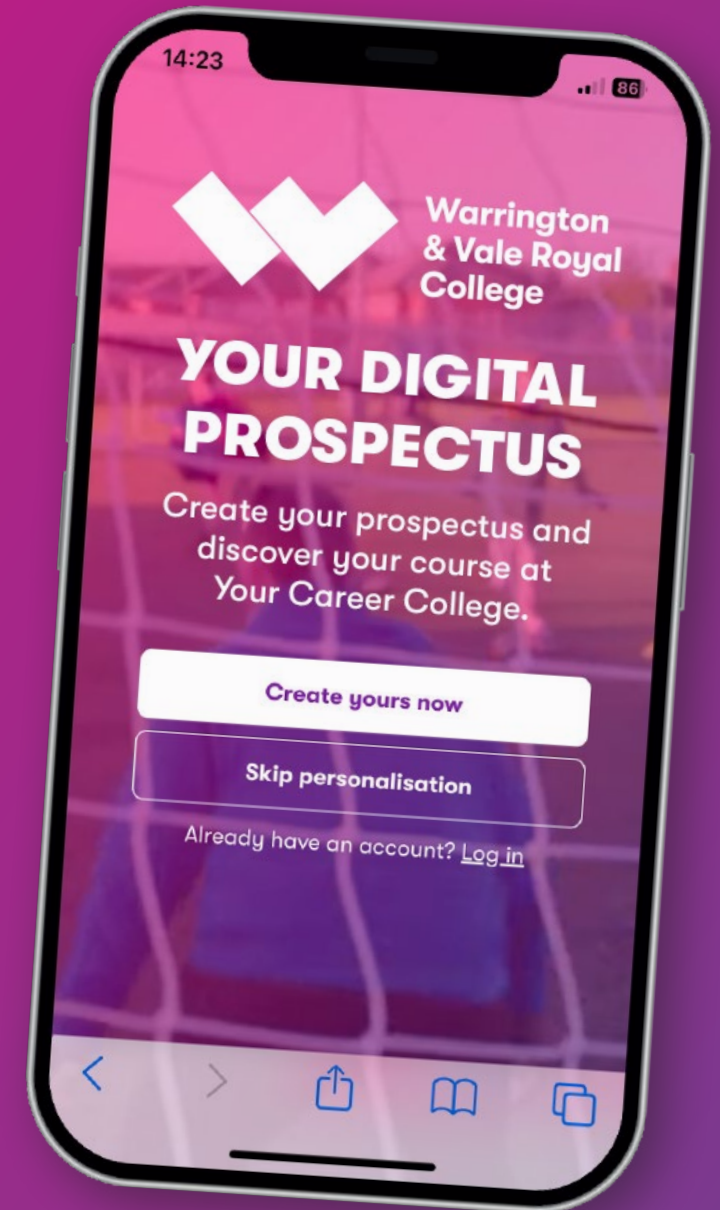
14:23

86

Warrington & Vale Royal College

YOUR DIGITAL PROSPECTUS

Create your prospectus and discover your course at Your Career College.

Create yours now

Skip personalisation

Already have an account? Log in